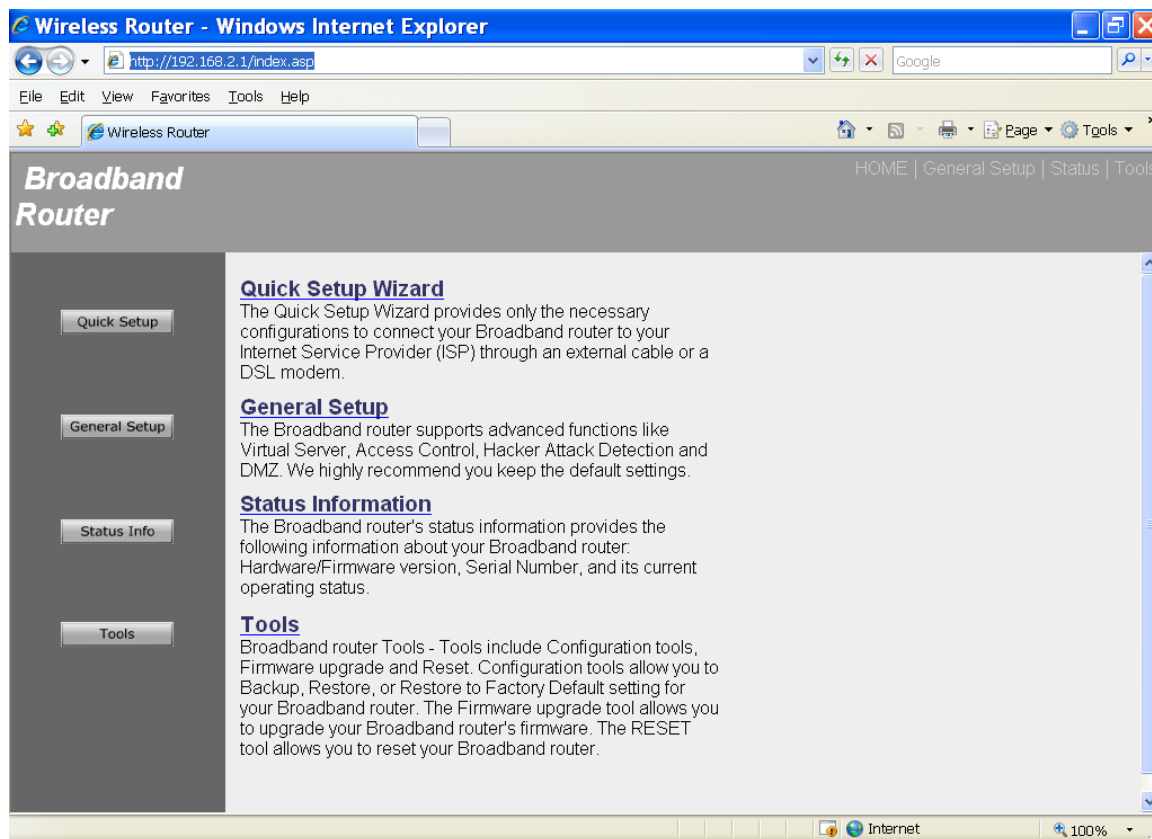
Wireless Router - Windows Internet Explorer

http://192.168.2.1/index.asp

Google

File Edit View Favorites Tools Help

Wireless Router

Page Tools

Broadband Router

HOME | General Setup | Status | Tools

Quick Setup

General Setup

Status Info

Tools

Quick Setup Wizard
The Quick Setup Wizard provides only the necessary configurations to connect your Broadband router to your Internet Service Provider (ISP) through an external cable or a DSL modem.

General Setup
The Broadband router supports advanced functions like Virtual Server, Access Control, Hacker Attack Detection and DMZ. We highly recommend you keep the default settings.

Status Information
The Broadband router's status information provides the following information about your Broadband router: Hardware/Firmware version, Serial Number, and its current operating status.

Tools
Broadband router Tools - Tools include Configuration tools, Firmware upgrade and Reset. Configuration tools allow you to Backup, Restore, or Restore to Factory Default setting for your Broadband router. The Firmware upgrade tool allows you to upgrade your Broadband router's firmware. The RESET tool allows you to reset your Broadband router.

Internet

100%